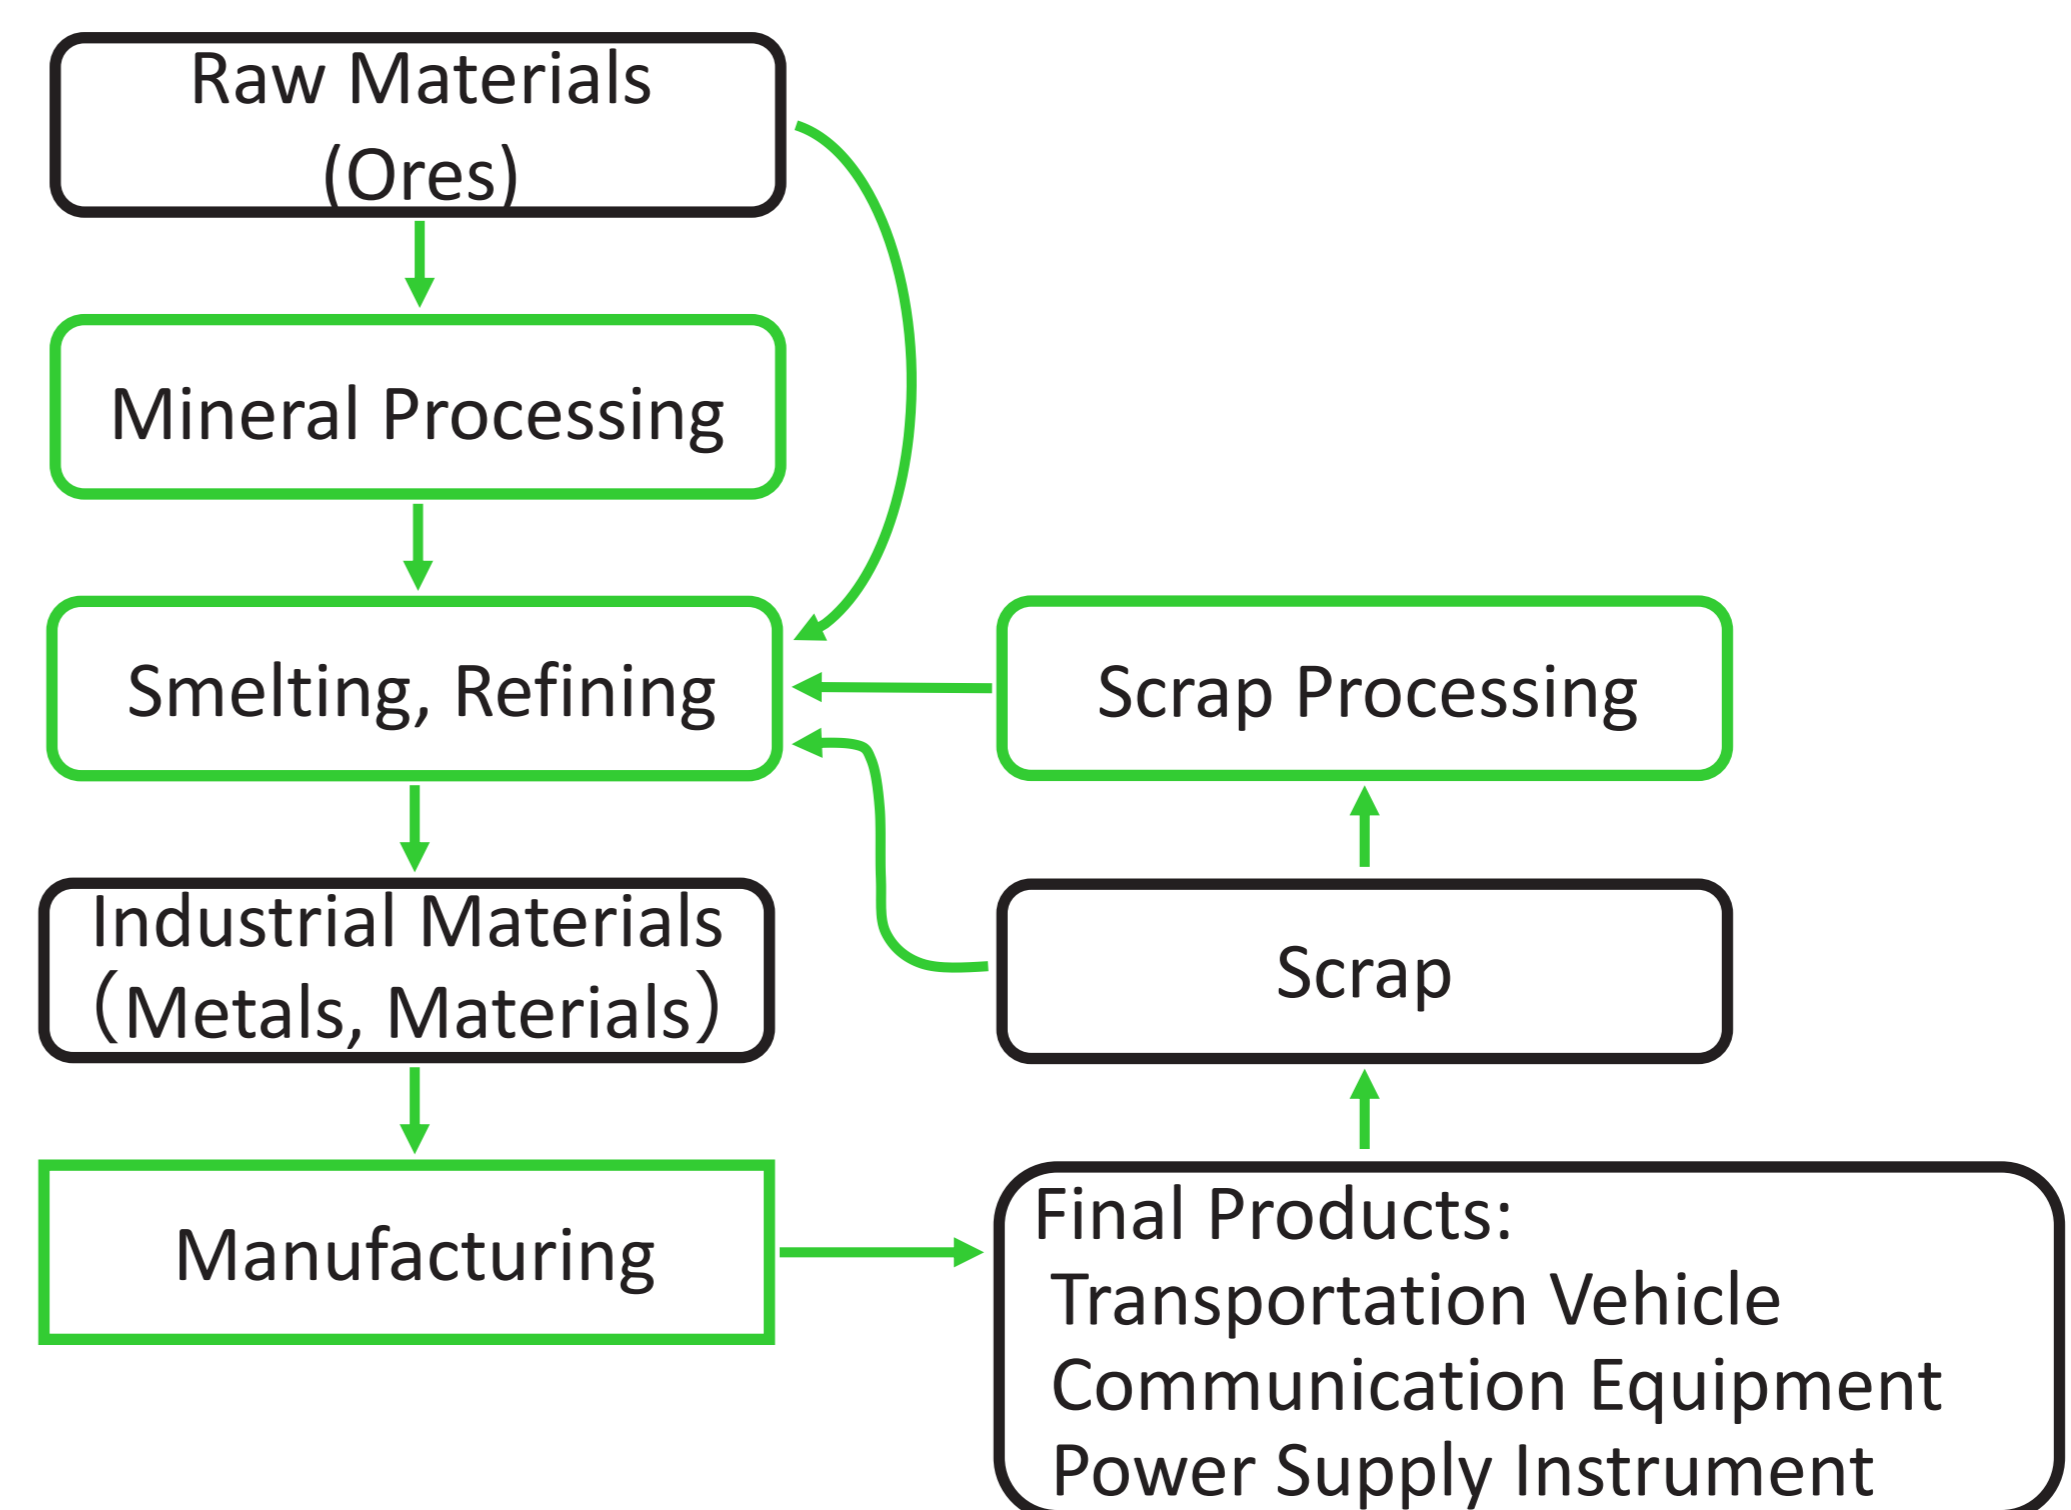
Raw Materials (Ores)

Mineral Processing

Smelting, Refining

Scrap Processing

Industrial Materials (Metals, Materials)

Scrap

Manufacturing

Final Products:
Transportation Vehicle
Communication Equipment
Power Supply Instrument